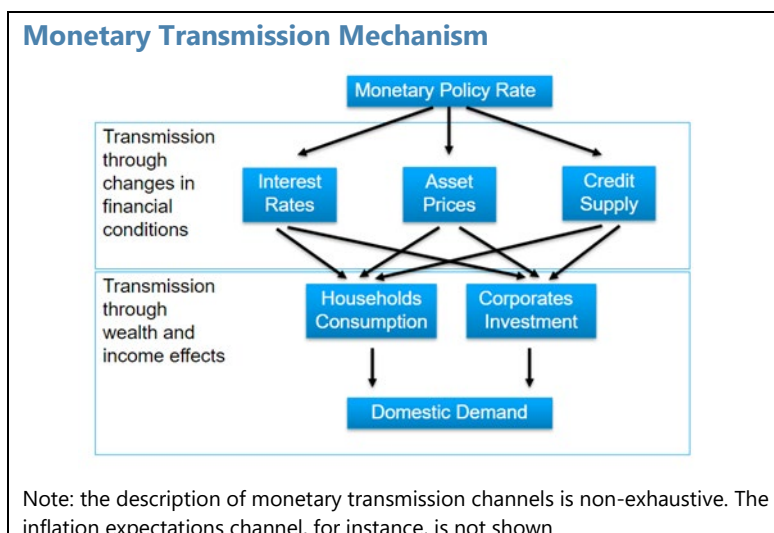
Monetary Transmission Mechanism

Monetary Policy Rate

Transmission through changes in financial conditions

Interest Rates

Asset Prices

Credit Supply

Transmission through wealth and income effects

Households Consumption

Corporates Investment

Domestic Demand

Note: the description of monetary transmission channels is non-exhaustive. The inflation expectations channel, for instance, is not shown